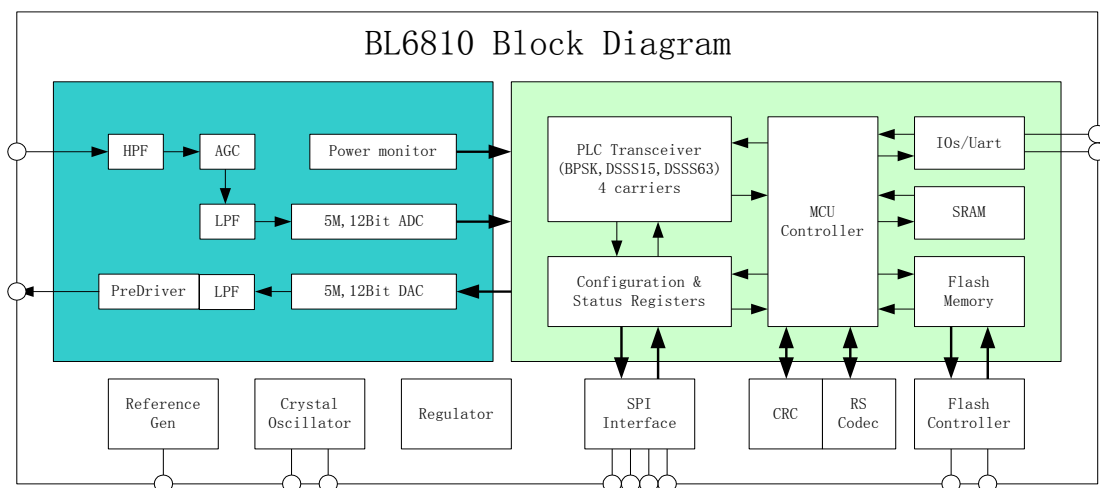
BL6810 Block Diagram

HPF

AGC

Power monitor

LPF

5M,12Bit ADC

PreDriver

LPF

5M,12Bit DAC

PLC Transceiver
(BPSK,DSSS15,DSSS63)
4 carriers

Configuration &
Status Registers

MCU
Controller

IOs/Uart

SRAM

Flash
Memory

Reference
Gen

Crystal
Oscillator

Regulator

SPI
Interface

CRC

RS
Codec

Flash
Controller